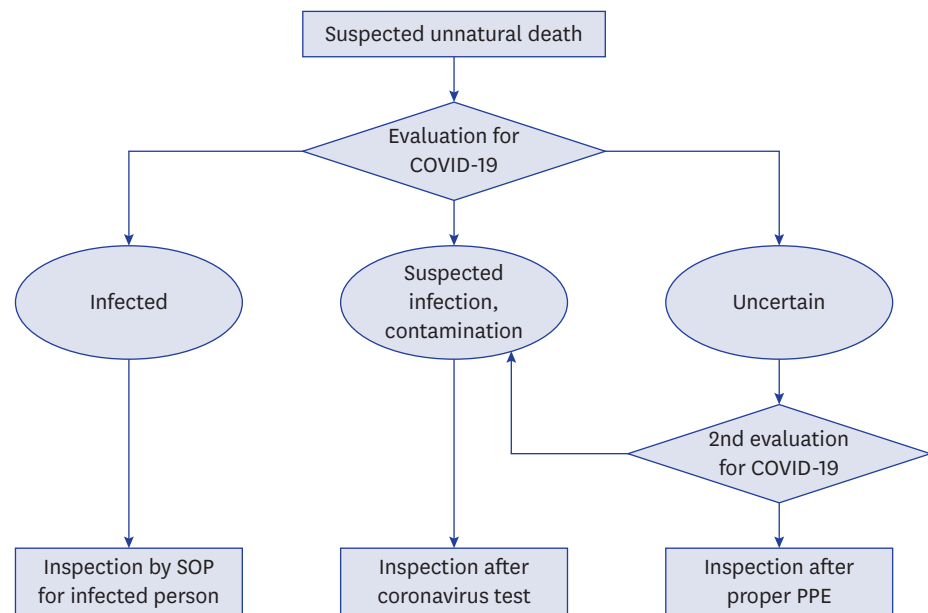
Suspected unnatural death

Evaluation for COVID-19

Infected

Suspected infection, contamination

Uncertain

2nd evaluation for COVID-19

Inspection by SOP for infected person

Inspection after coronavirus test

Inspection after proper PPE